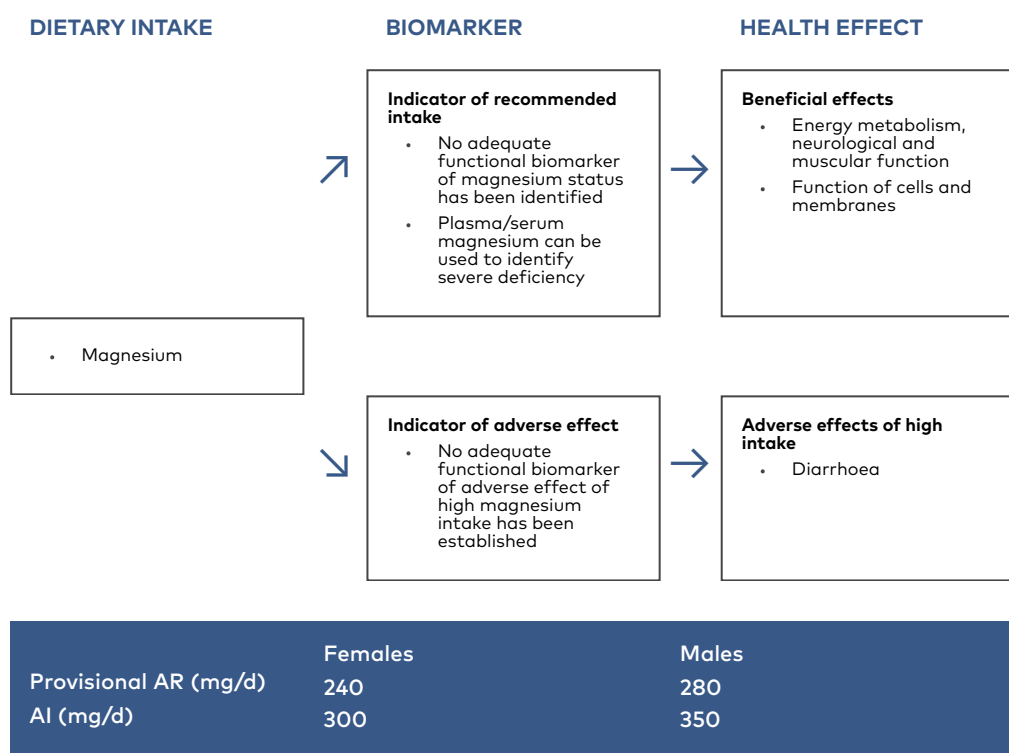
DIETARY INTAKE

BIOMARKER

HEALTH EFFECT

Indicator of recommended intake
- No adequate functional biomarker of magnesium status has been identified
- Plasma/serum magnesium can be used to identify severe deficiency

Beneficial effects
- Energy metabolism, neurological and muscular function
- Function of cells and membranes

- Magnesium

Indicator of adverse effect
- No adequate functional biomarker of adverse effect of high magnesium intake has been established

Adverse effects of high intake
- Diarrhoea

| | Females | Males |
|---|---|---|
| Provisional AR (mg/d) | 240 | 280 |
| AI (mg/d) | 300 | 350 |